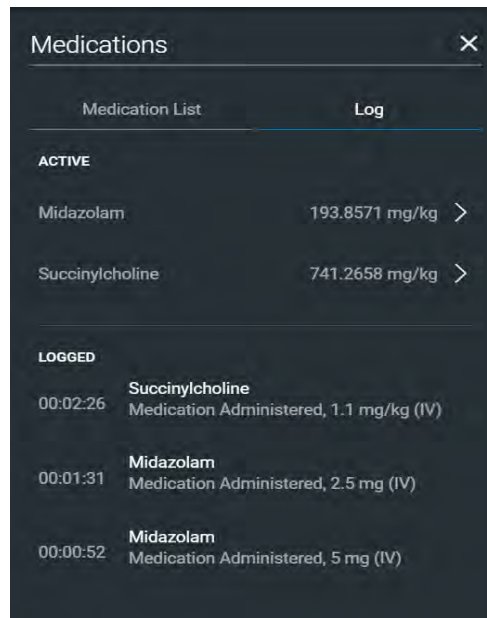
Medications ×

Medication List Log

ACTIVE

Midazolam 193.8571 mg/kg >

Succinylcholine 741.2658 mg/kg >

LOGGED

00:02:26 Succinylcholine
Medication Administered, 1.1 mg/kg (IV)

00:01:31 Midazolam
Medication Administered, 2.5 mg (IV)

00:00:52 Midazolam
Medication Administered, 5 mg (IV)